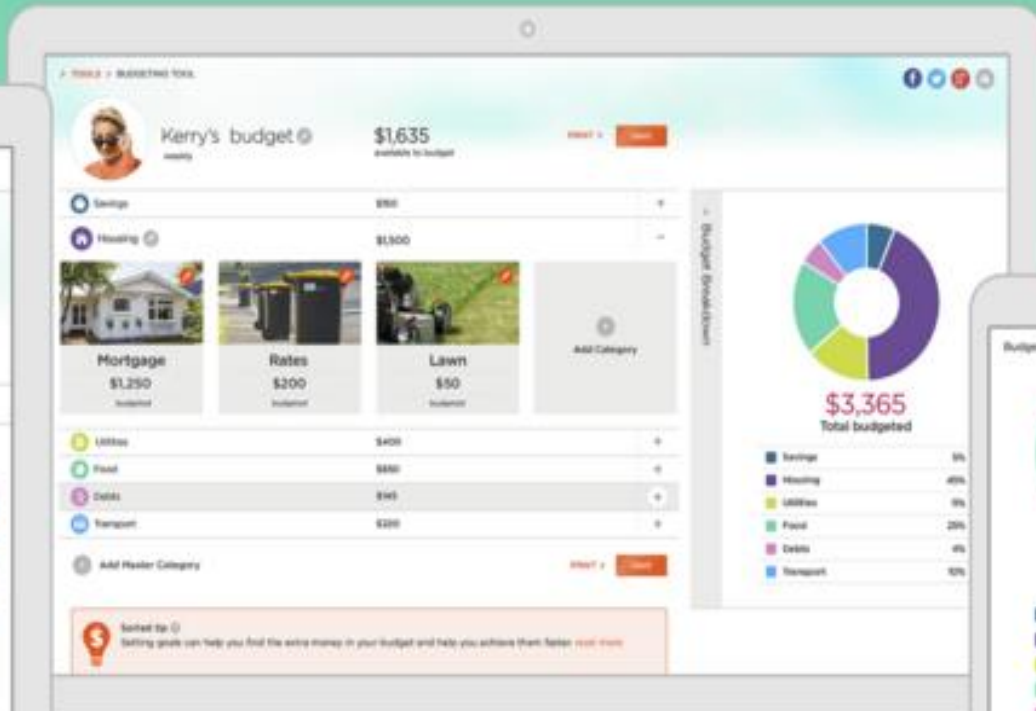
TOOLS > BUDGETING TOOL

Kerry's budget
weekly

$1,635
available to budget

PRINT > Save

Savings $150 +

Housing $1,500 −

Mortgage
$1,250
budgeted

Rates
$200
budgeted

Lawn
$50
budgeted

Add Category

Utilities $400 +

Food $650 +

Debts $145 +

Transport $320 +

Add Master Category

PRINT > Save

Sorted tip
Setting goals can help you find the extra money in your budget and help you achieve them faster. read more

Budget Breakdown

$3,365
Total budgeted

| | |
|---|---|
| Savings | 5% |
| Housing | 45% |
| Utilities | 11% |
| Food | 20% |
| Debts | 4% |
| Transport | 10% |

Budge